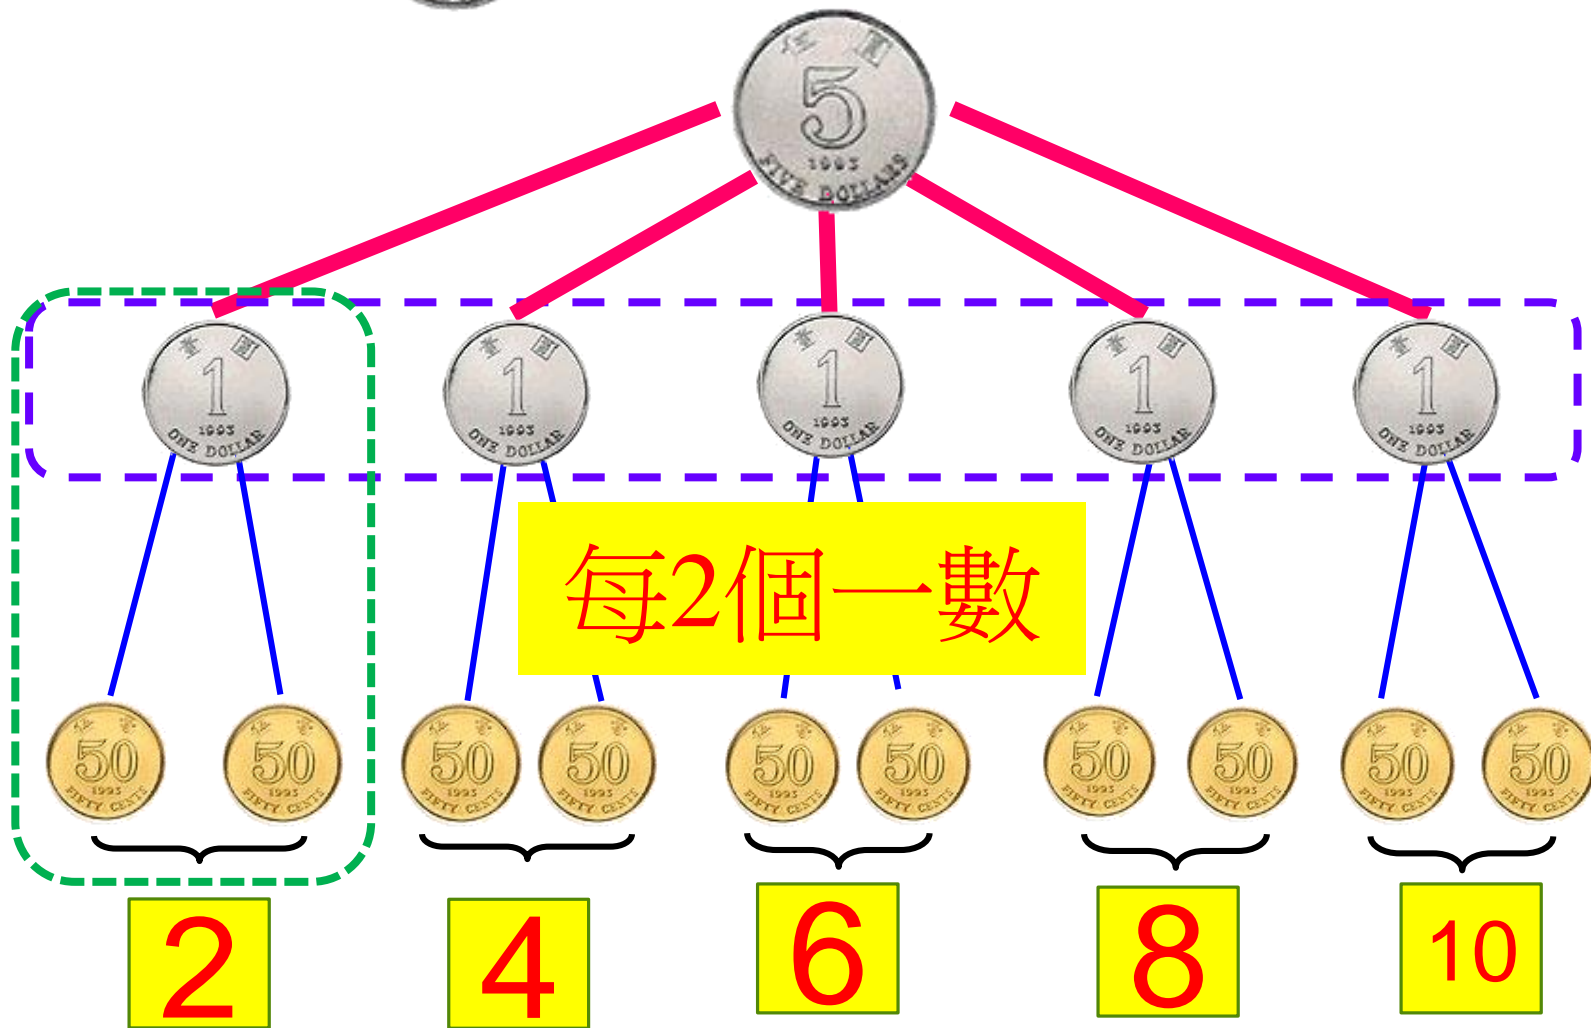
伍圓
5
1993
FIVE DOLLARS

壹圓
1
1993
ONE DOLLAR

壹圓
1
1993
ONE DOLLAR

壹圓
1
1993
ONE DOLLAR

壹圓
1
1993
ONE DOLLAR

壹圓
1
1993
ONE DOLLAR

每2個一數

50 1993 FIFTY CENTS
50 1993 FIFTY CENTS
50 1993 FIFTY CENTS
50 1993 FIFTY CENTS
50 1993 FIFTY CENTS
50 1993 FIFTY CENTS
50 1993 FIFTY CENTS
50 1993 FIFTY CENTS
50 1993 FIFTY CENTS
50 1993 FIFTY CENTS

2
4
6
8
10